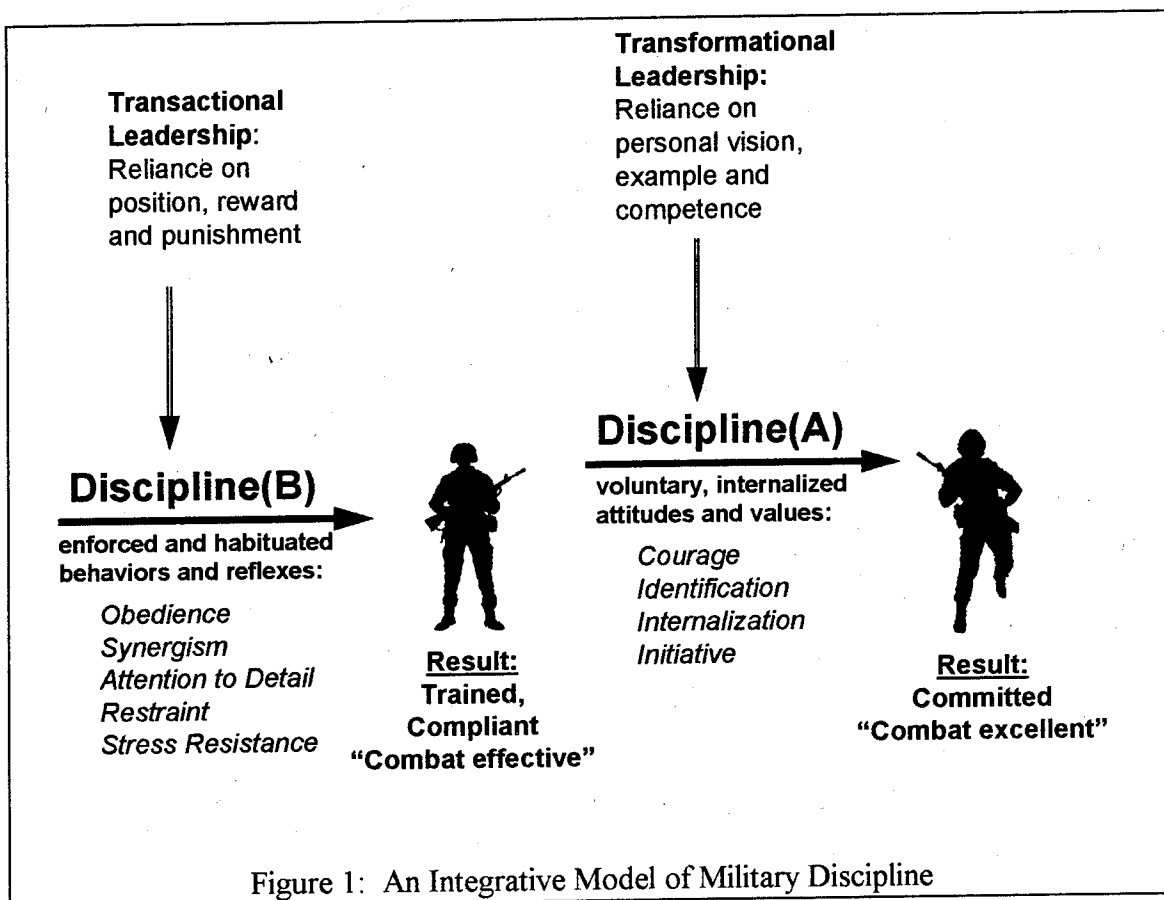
Transactional Leadership: Reliance on position, reward and punishment

Transformational Leadership: Reliance on personal vision, example and competence

Discipline(B)

enforced and habituated behaviors and reflexes:

Obedience
Synergism
Attention to Detail
Restraint
Stress Resistance

Result:
Trained, Compliant
"Combat effective"

Discipline(A)

voluntary, internalized attitudes and values:

Courage
Identification
Internalization
Initiative

Result:
Committed
"Combat excellent"

Figure 1: An Integrative Model of Military Discipline